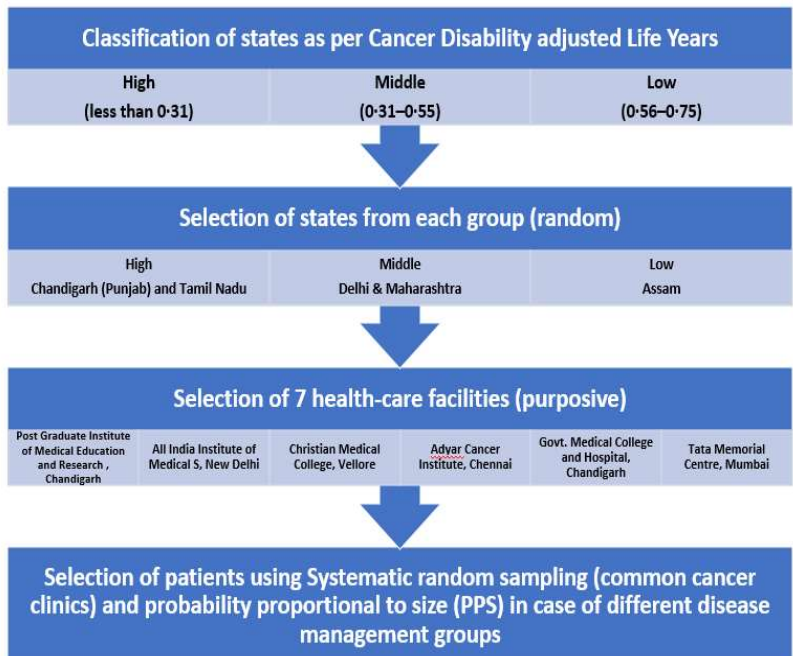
Classification of states as per Cancer Disability adjusted Life Years

| High (less than 0·31) | Middle (0·31–0·55) | Low (0·56–0·75) |
|---|---|---|

Selection of states from each group (random)

| High | Middle | Low |
|---|---|---|
| Chandigarh (Punjab) and Tamil Nadu | Delhi & Maharashtra | Assam |

Selection of 7 health-care facilities (purposive)

| Post Graduate Institute of Medical Education and Research , Chandigarh | All India Institute of Medical S, New Delhi | Christian Medical College, Vellore | Adyar Cancer Institute, Chennai | Govt. Medical College and Hospital, Chandigarh | Tata Memorial Centre, Mumbai |
|---|---|---|---|---|---|

Selection of patients using Systematic random sampling (common cancer clinics) and probability proportional to size (PPS) in case of different disease management groups